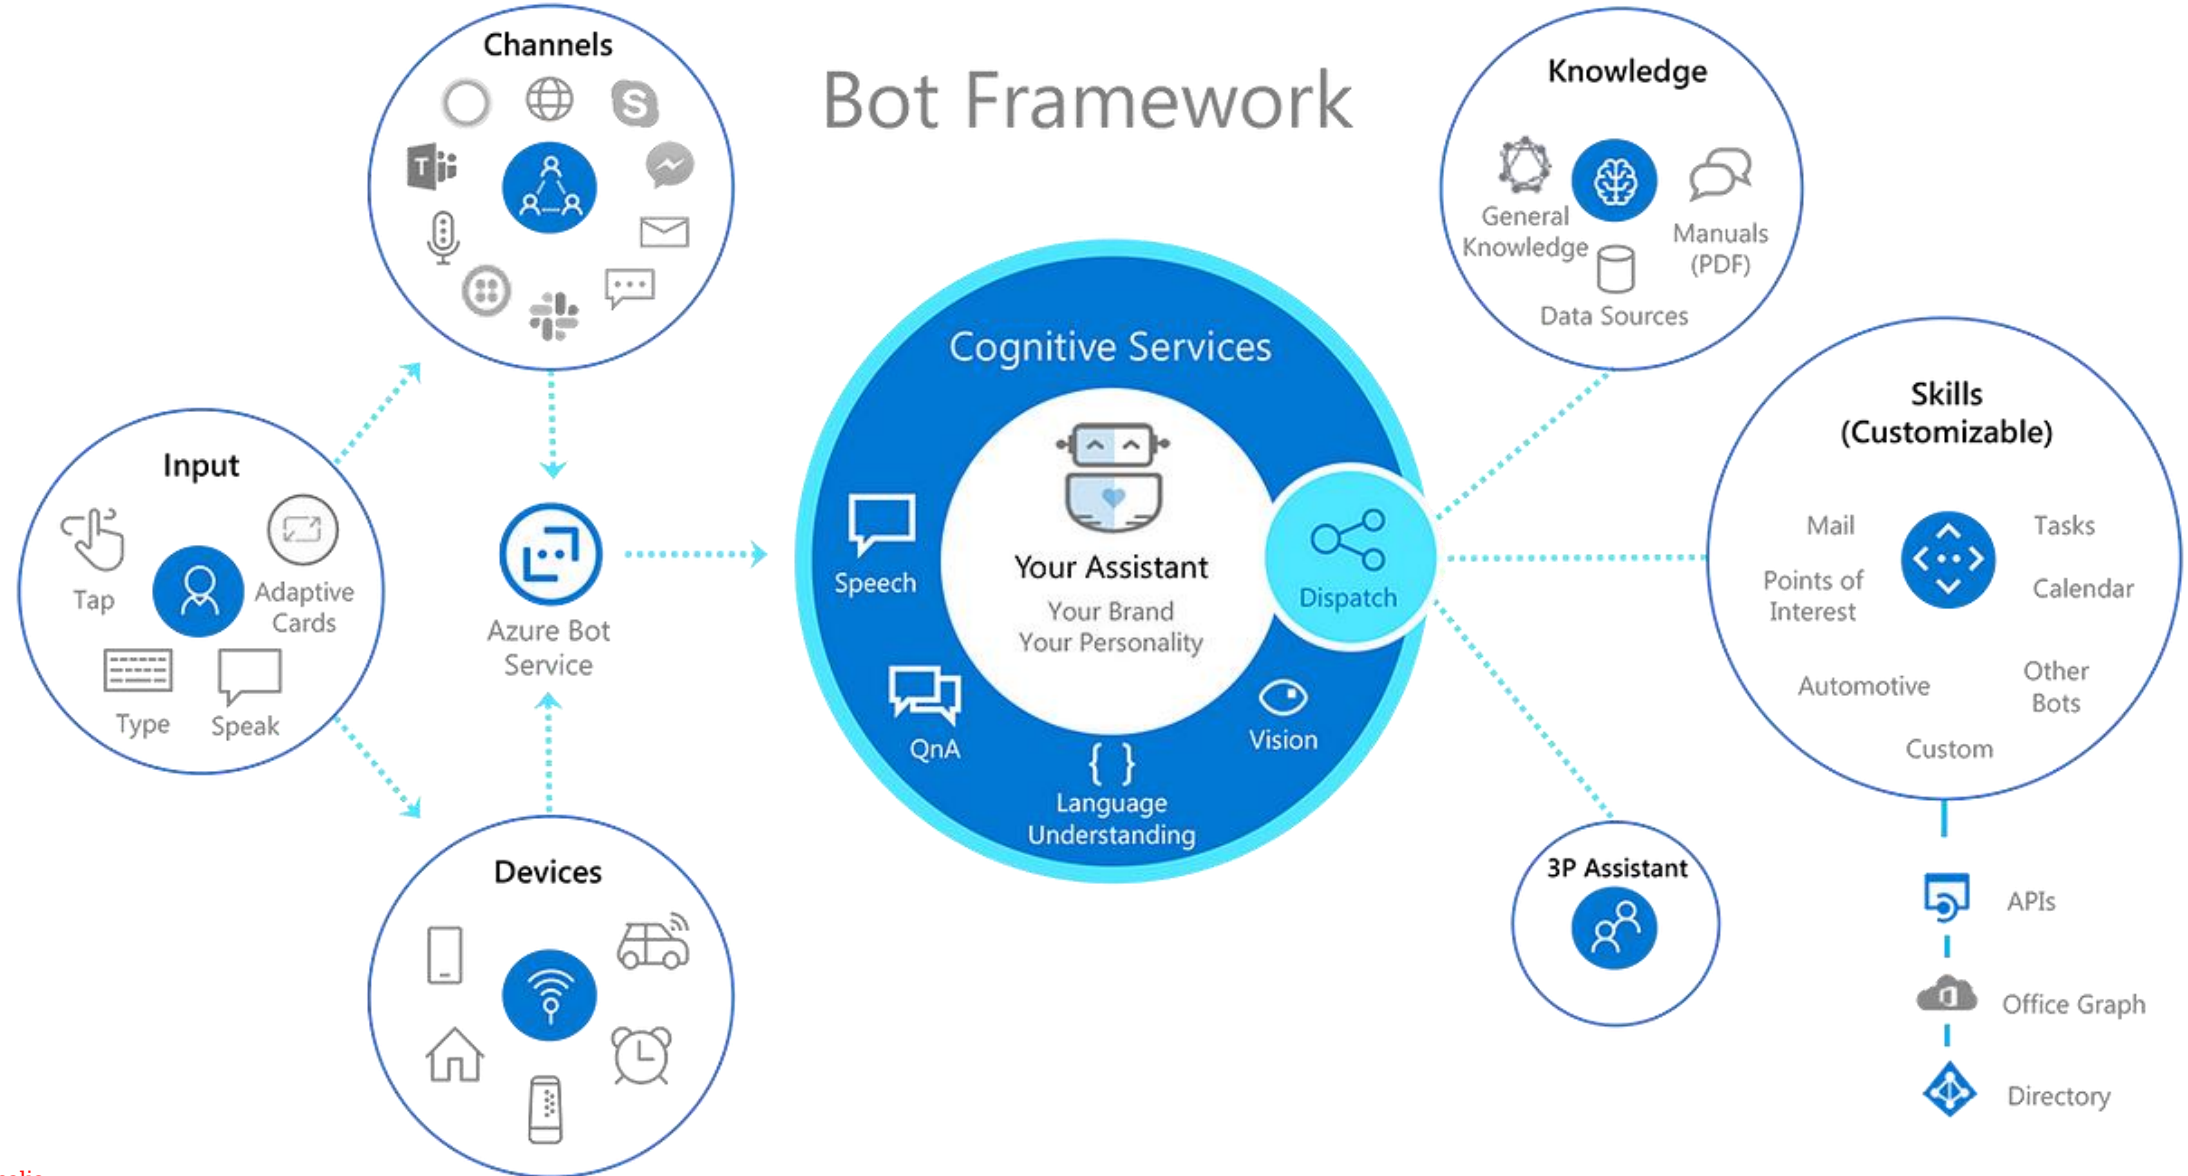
Channels

Bot Framework

Knowledge

General Knowledge

Manuals (PDF)

Data Sources

Input

Tap

Adaptive Cards

Type

Speak

Azure Bot Service

Cognitive Services

Speech

Your Assistant

Your Brand
Your Personality

Dispatch

QnA

Vision

Language Understanding

Skills (Customizable)

Mail

Tasks

Points of Interest

Calendar

Automotive

Other Bots

Custom

Devices

3P Assistant

APIs

Office Graph

Directory